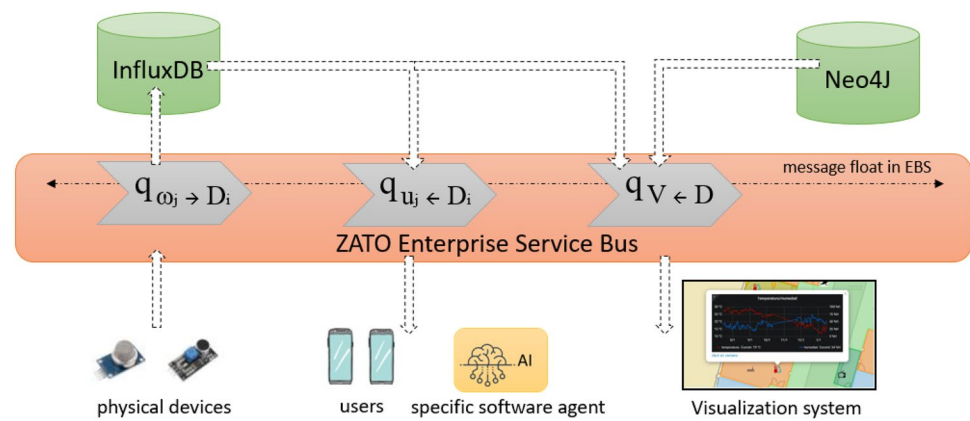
InfluxDB

Neo4J

$q_{\omega_j \rightarrow D_i}$

$q_{u_j \leftarrow D_i}$

$q_{V \leftarrow D}$

message float in EBS

ZATO Enterprise Service Bus

AI

physical devices

users

specific software agent

Visualization system